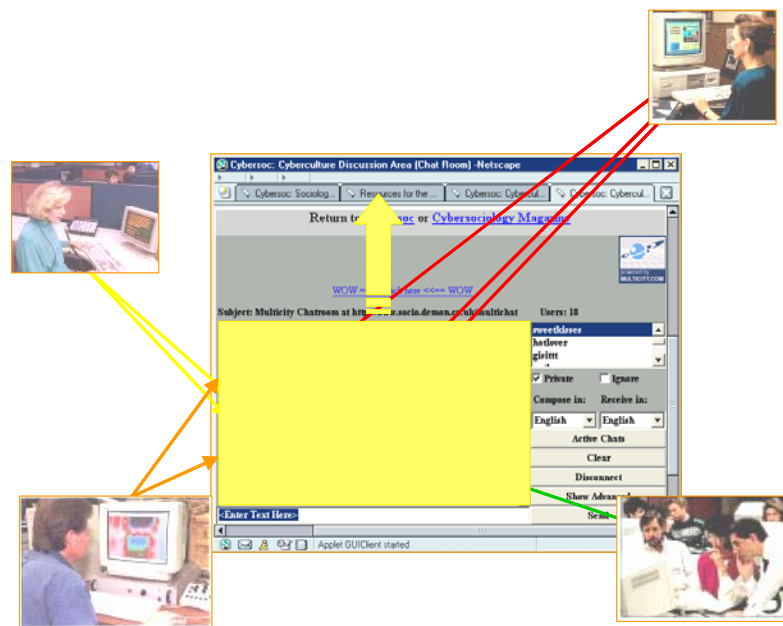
Cybersoc: Cyberculture Discussion Area (Chat Room) -Netscape

Cybersoc: Sociolog... | Resources for the ... | Cybersoc: Cybercul... | Cybersoc: Cybercul...

Return to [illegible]soc or Cybersociology Magazine

MULTICITY.COM

WOW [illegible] <<== WOW

Subject: Multicity Chatroom at http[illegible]w.socio.demon.co.uk/multichat

Users: 18

sweetkisses
hotlover
gisittt

Private
Ignore

Compose in:
Receive in:

English
English

Active Chats
Clear
Disconnect
Show Advanc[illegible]
Send

<Enter Text Here>

Applet GUIClient started